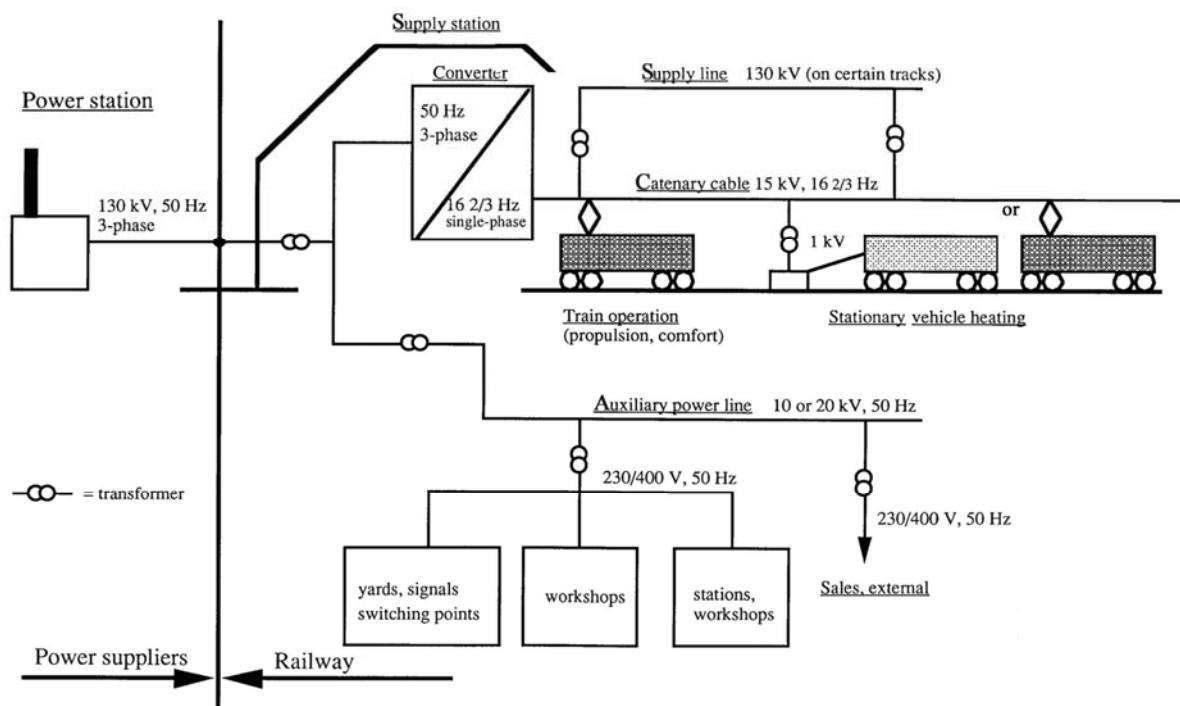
Supply station

Power station

Converter

50 Hz
3-phase

16 2/3 Hz
single-phase

Supply line 130 kV (on certain tracks)

Catenary cable 15 kV, 16 2/3 Hz

130 kV, 50 Hz
3-phase

1 kV

or

Train operation
(propulsion, comfort)

Stationary vehicle heating

Auxiliary power line 10 or 20 kV, 50 Hz

= transformer

230/400 V, 50 Hz

230/400 V, 50 Hz

yards, signals
switching points

workshops

stations,
workshops

Sales, external

Power suppliers

Railway